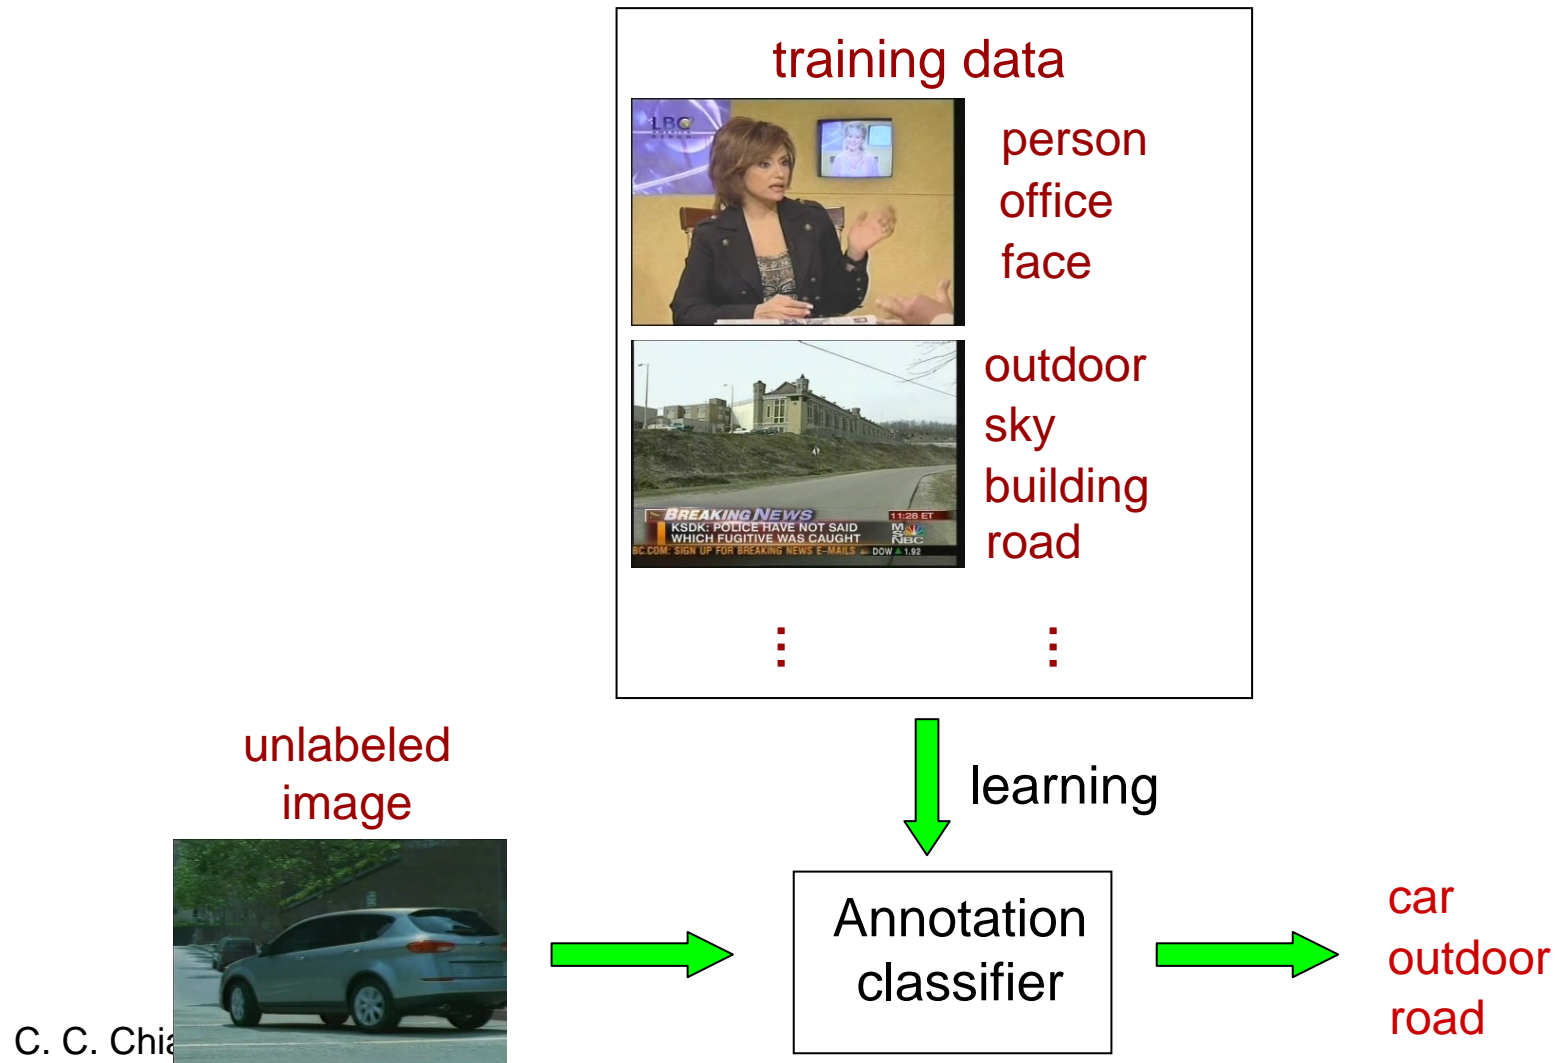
training data

LBC

person
office
face

BREAKING NEWS
KSDK: POLICE HAVE NOT SAID WHICH FUGITIVE WAS CAUGHT
11:28 ET
MSNBC
BC.COM: SIGN UP FOR BREAKING NEWS E-MAILS DOW 1.92

outdoor
sky
building
road

⋮ ⋮

learning

unlabeled image

Annotation classifier

car
outdoor
road

C. C. Chia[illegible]